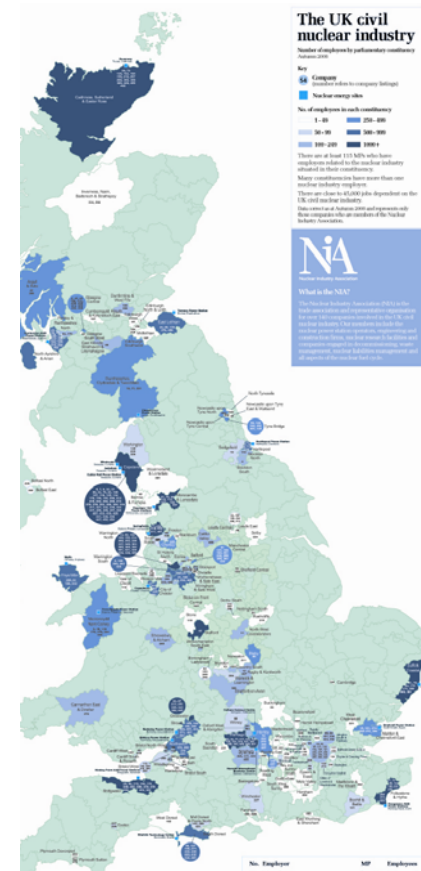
The UK civil nuclear industry

Number of employees by parliamentary constituency
Autumn 2008

Key

Company
(number refers to company listings)

Nuclear energy sites

No. of employees in each constituency

1 – 49
50 – 99
100 – 249
250 – 499
500 – 999
1000 +

There are at least 115 MPs who have employees related to the nuclear industry situated in their constituency.

Many constituencies have more than one nuclear industry employer.

There are close to 45,000 jobs dependent on the UK civil nuclear industry.

Data correct as at Autumn 2008 and represents only those companies who are members of the Nuclear Industry Association.

NIA
Nuclear Industry Association

What is the NIA?

The Nuclear Industry Association (NIA) is the trade association and representative organisation for over 160 companies involved in the UK civil nuclear industry. Our members include the nuclear power station operators, engineering and construction firms, nuclear research facilities and companies engaged in decommissioning, waste management, nuclear liabilities management and all aspects of the nuclear fuel cycle.

Caithness, Sutherland & Easter Ross

Inverness, Nairn, Badenoch & Strathspey

North Tyneside

Cambridge

Plymouth Devonport

Plymouth Sutton

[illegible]

No. Employer MP Employees